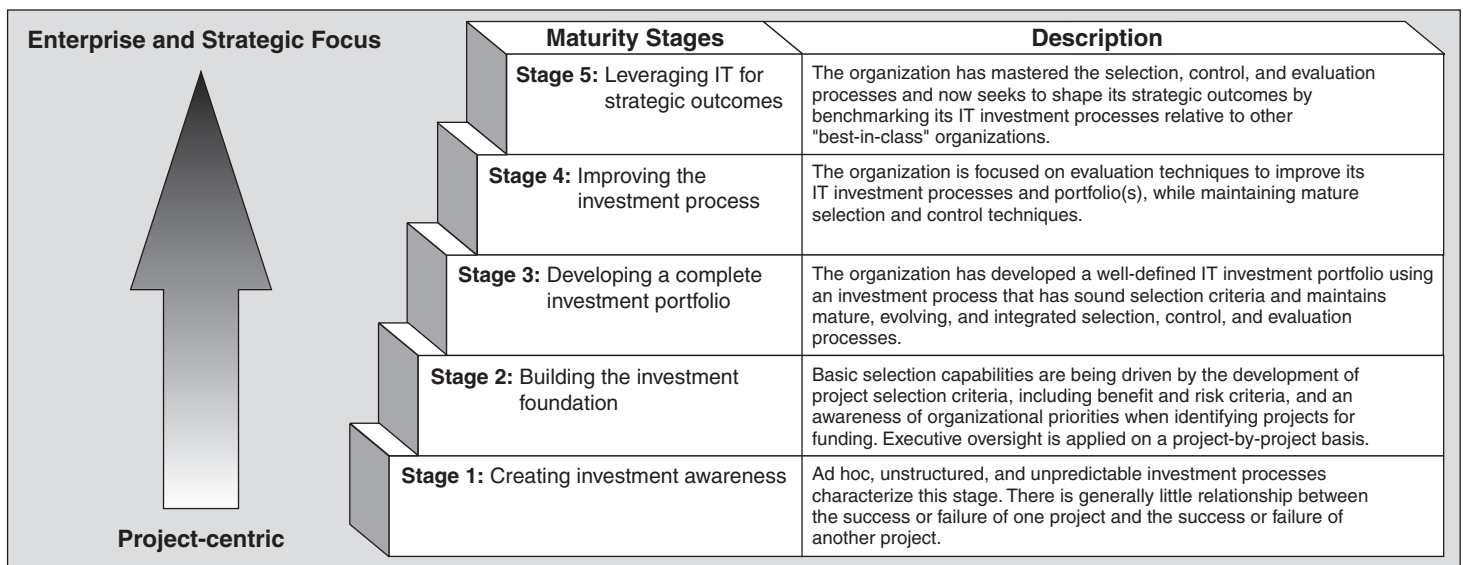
Enterprise and Strategic Focus

Project-centric

| Maturity Stages | Description |
|---|---|
| Stage 5: Leveraging IT for strategic outcomes | The organization has mastered the selection, control, and evaluation processes and now seeks to shape its strategic outcomes by benchmarking its IT investment processes relative to other "best-in-class" organizations. |
| Stage 4: Improving the investment process | The organization is focused on evaluation techniques to improve its IT investment processes and portfolio(s), while maintaining mature selection and control techniques. |
| Stage 3: Developing a complete investment portfolio | The organization has developed a well-defined IT investment portfolio using an investment process that has sound selection criteria and maintains mature, evolving, and integrated selection, control, and evaluation processes. |
| Stage 2: Building the investment foundation | Basic selection capabilities are being driven by the development of project selection criteria, including benefit and risk criteria, and an awareness of organizational priorities when identifying projects for funding. Executive oversight is applied on a project-by-project basis. |
| Stage 1: Creating investment awareness | Ad hoc, unstructured, and unpredictable investment processes characterize this stage. There is generally little relationship between the success or failure of one project and the success or failure of another project. |